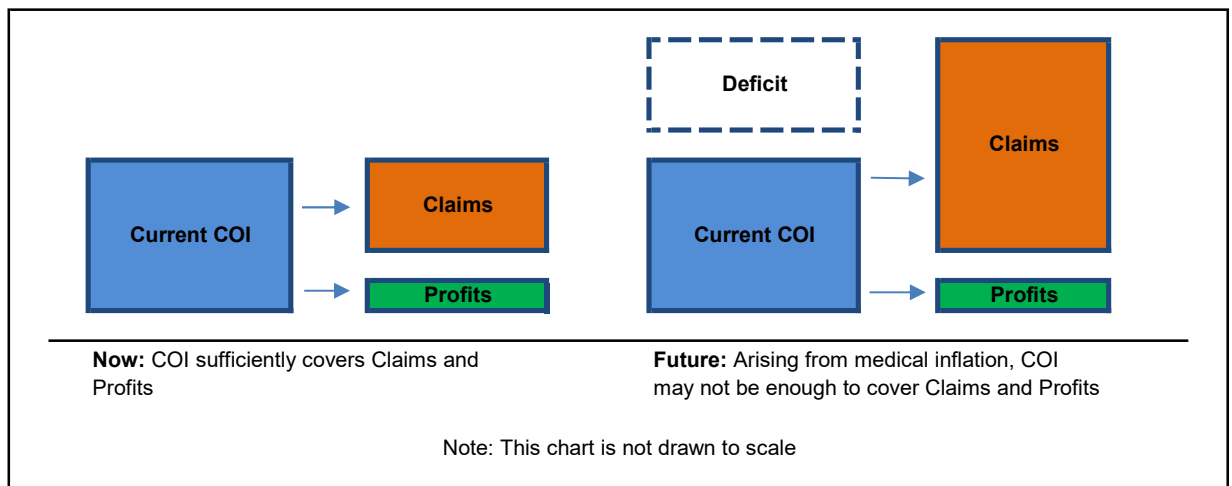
Deficit

Claims

Current COI

Claims

Profits

Current COI

Profits

**Now:** COI sufficiently covers Claims and Profits

**Future:** Arising from medical inflation, COI may not be enough to cover Claims and Profits

Note: This chart is not drawn to scale